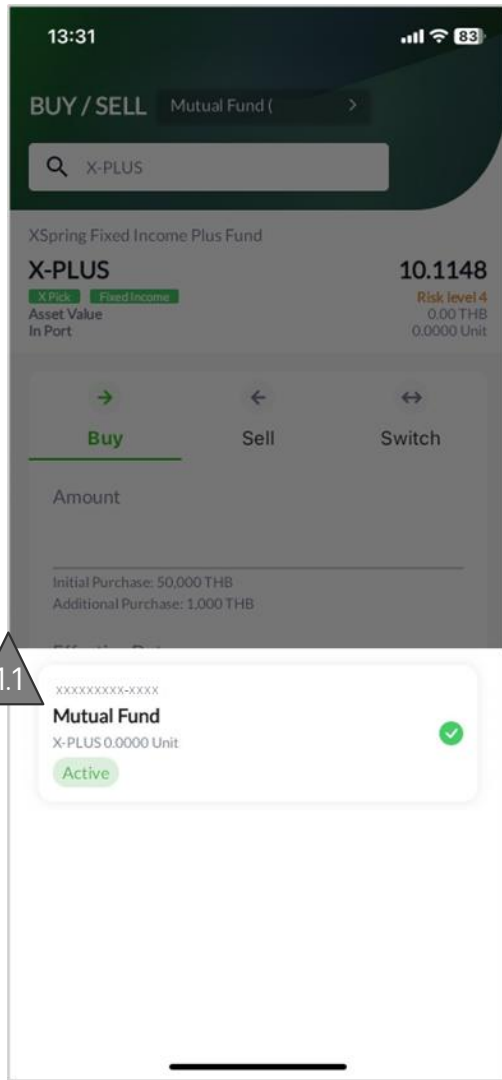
13:31

83

BUY / SELL Mutual Fund (

X-PLUS

XSpring Fixed Income Plus Fund

X-PLUS

10.1148

X Pick Fixed Income

Risk level 4

Asset Value
In Port

0.00 THB
0.0000 Unit

Buy

Sell

Switch

Amount

Initial Purchase: 50,000 THB
Additional Purchase: 1,000 THB

1.1

XXXXXXXXX-XXXX

Mutual Fund

X-PLUS 0.0000 Unit

Active